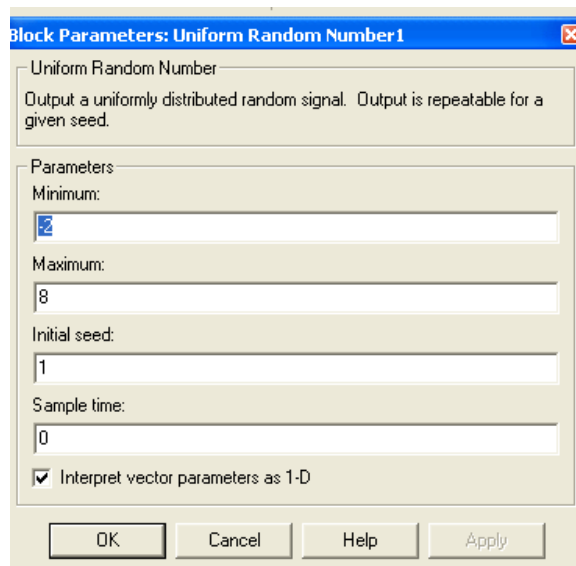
Block Parameters: Uniform Random Number1

Uniform Random Number

Output a uniformly distributed random signal. Output is repeatable for a given seed.

Parameters

Minimum:

-2

Maximum:

8

Initial seed:

1

Sample time:

0

Interpret vector parameters as 1-D

OK

Cancel

Help

Apply